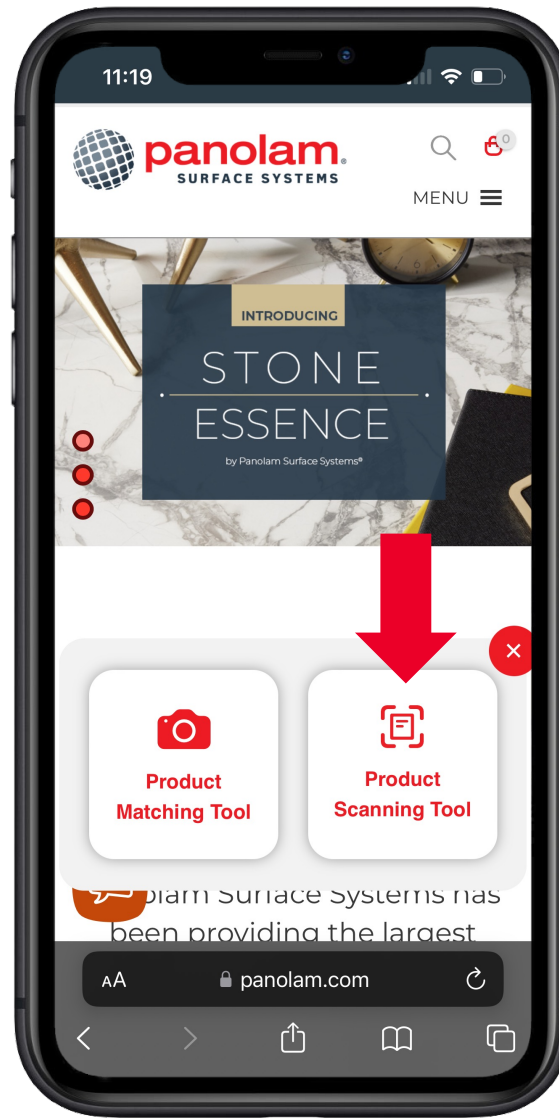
11:19

panolam®
SURFACE SYSTEMS

0

MENU

INTRODUCING
STONE
ESSENCE
by Panolam Surface Systems®

Product Matching Tool

Product Scanning Tool

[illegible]olam Surface Systems has been providing the largest

AA panolam.com